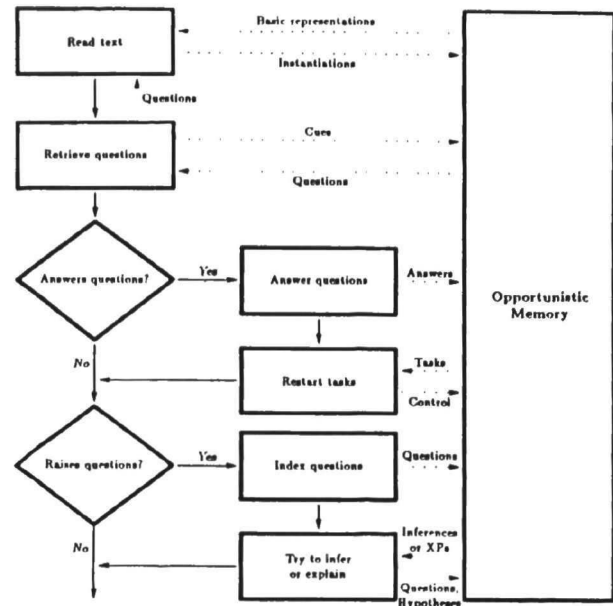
Read text

Basic representations

Instantiations

Questions

Retrieve questions

Cues

Questions

Answers questions?

Yes

Answer questions

Answers

Opportunistic Memory

No

Restart tasks

Tasks

Control

Raises questions?

Yes

Index questions

Questions

No

Try to infer or explain

Inferences or XPs

Questions, Hypotheses